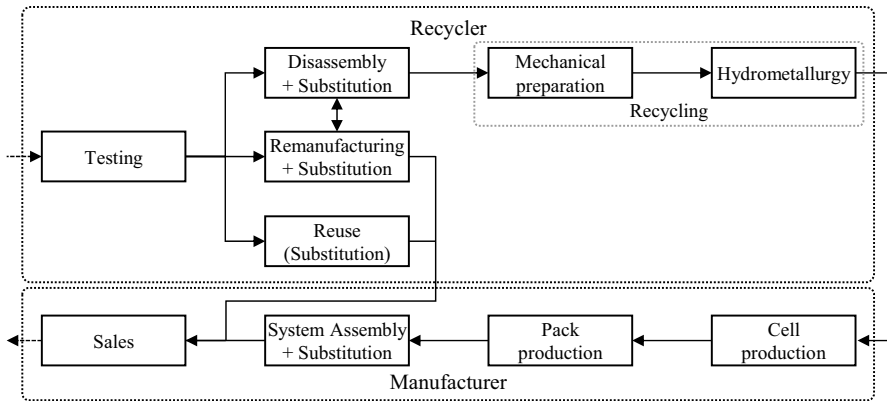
Recycler

Testing

Disassembly + Substitution

Remanufacturing + Substitution

Reuse (Substitution)

Mechanical preparation

Hydrometallurgy

Recycling

Sales

System Assembly + Substitution

Pack production

Cell production

Manufacturer